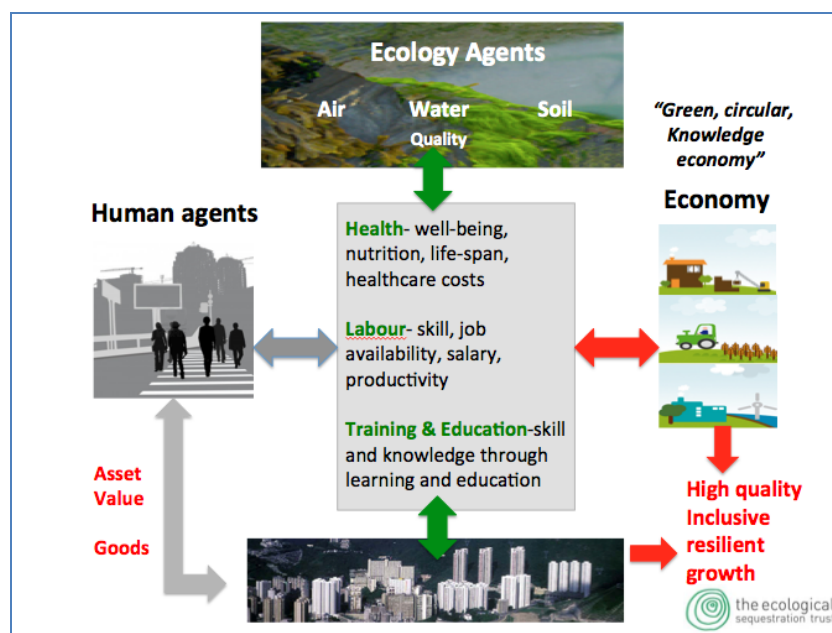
Ecology Agents

Air Water Soil

Quality

"Green, circular, Knowledge economy"

Human agents

Economy

Health- well-being, nutrition, life-span, healthcare costs

Labour- skill, job availability, salary, productivity

Training & Education-skill and knowledge through learning and education

Asset Value

Goods

High quality Inclusive resilient growth

the ecological sequestration trust